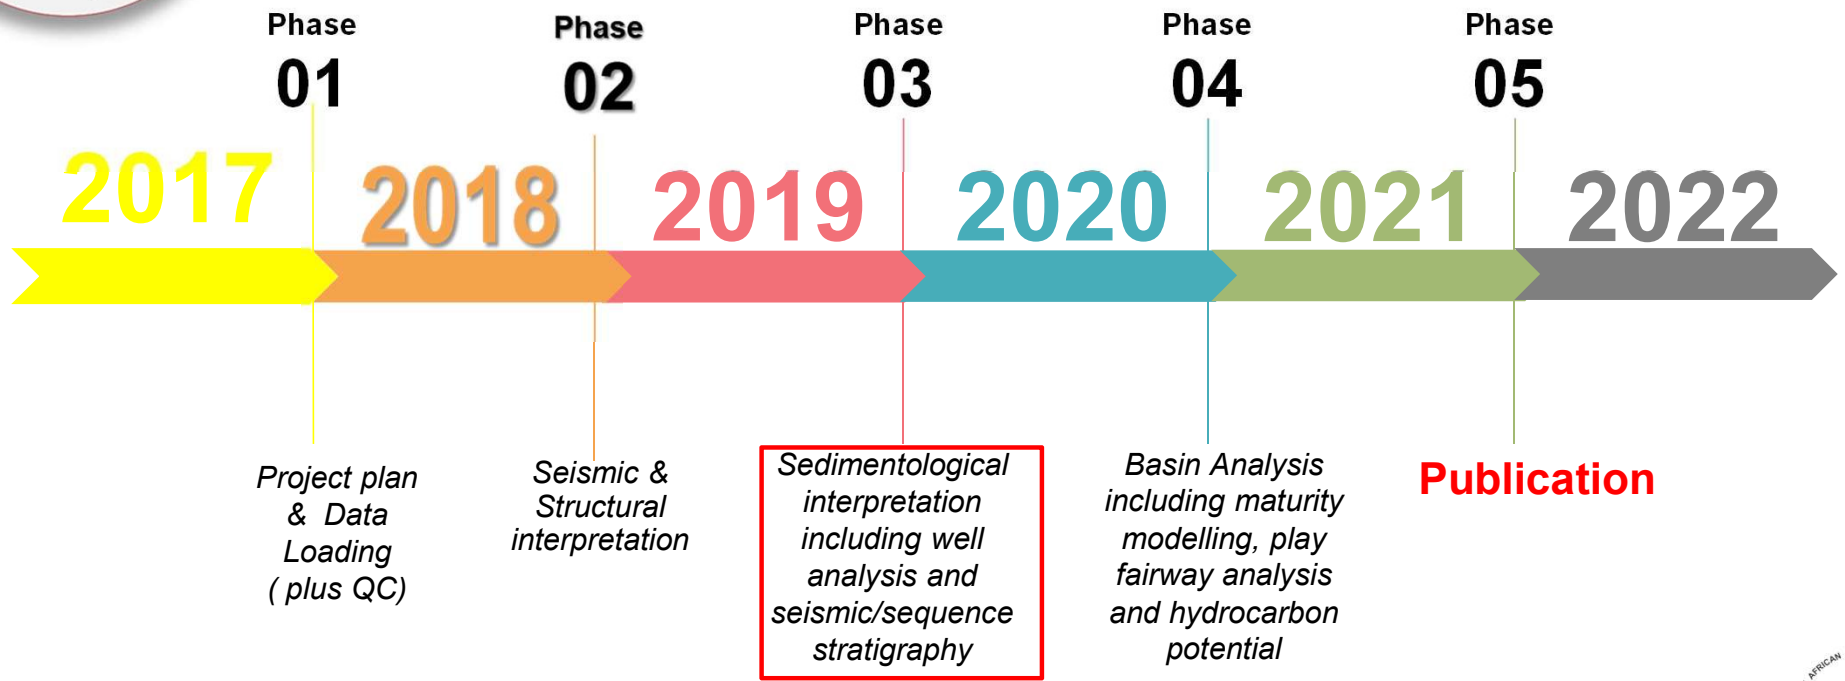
Phase
01

Phase
02

Phase
03

Phase
04

Phase
05

2017

2018

2019

2020

2021

2022

Project plan & Data Loading ( plus QC)

Seismic & Structural interpretation

Sedimentological interpretation including well analysis and seismic/sequence stratigraphy

Basin Analysis including maturity modelling, play fairway analysis and hydrocarbon potential

Publication

AFRICAN